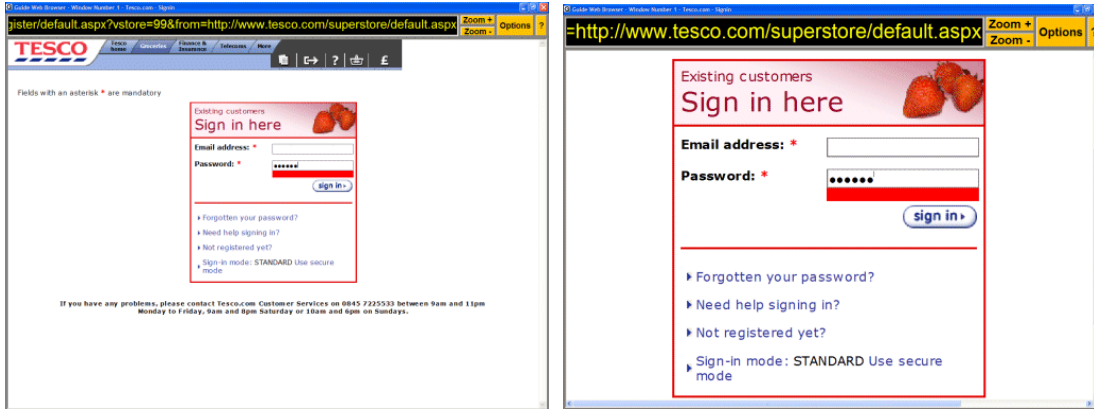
Guide Web Browser - Window Number 1 - Tesco.com - Signin

gister/default.aspx?vstore=99&from=http://www.tesco.com/superstore/default.aspx

Zoom +

Zoom -

Options

?

TESCO

Tesco home

Groceries

Finance & Insurance

Telecoms

More

£

Fields with an asterisk * are mandatory

Existing customers

Sign in here

Email address: *

Password: *

••••••

sign in

Forgotten your password?

Need help signing in?

Not registered yet?

Sign-in mode: STANDARD Use secure mode

If you have any problems, please contact Tesco.com Customer Services on 0845 7225533 between 9am and 11pm Monday to Friday, 9am and 8pm Saturday or 10am and 6pm on Sundays.

Guide Web Browser - Window Number 1 - Tesco.com - Signin

=http://www.tesco.com/superstore/default.aspx

Zoom +

Zoom -

Options

?

Existing customers

Sign in here

Email address: *

Password: *

••••••

sign in

Forgotten your password?

Need help signing in?

Not registered yet?

Sign-in mode: STANDARD Use secure mode